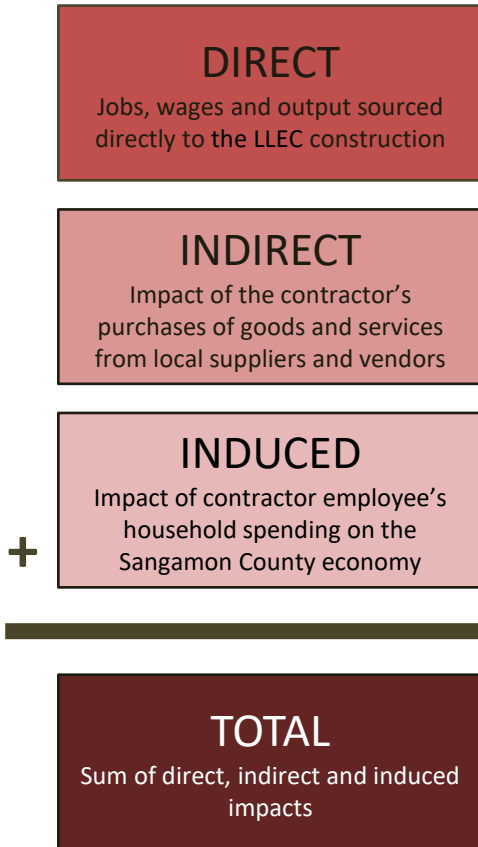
DIRECT
Jobs, wages and output sourced directly to the LLEC construction

INDIRECT
Impact of the contractor's purchases of goods and services from local suppliers and vendors

INDUCED
Impact of contractor employee's household spending on the Sangamon County economy

+

TOTAL
Sum of direct, indirect and induced impacts